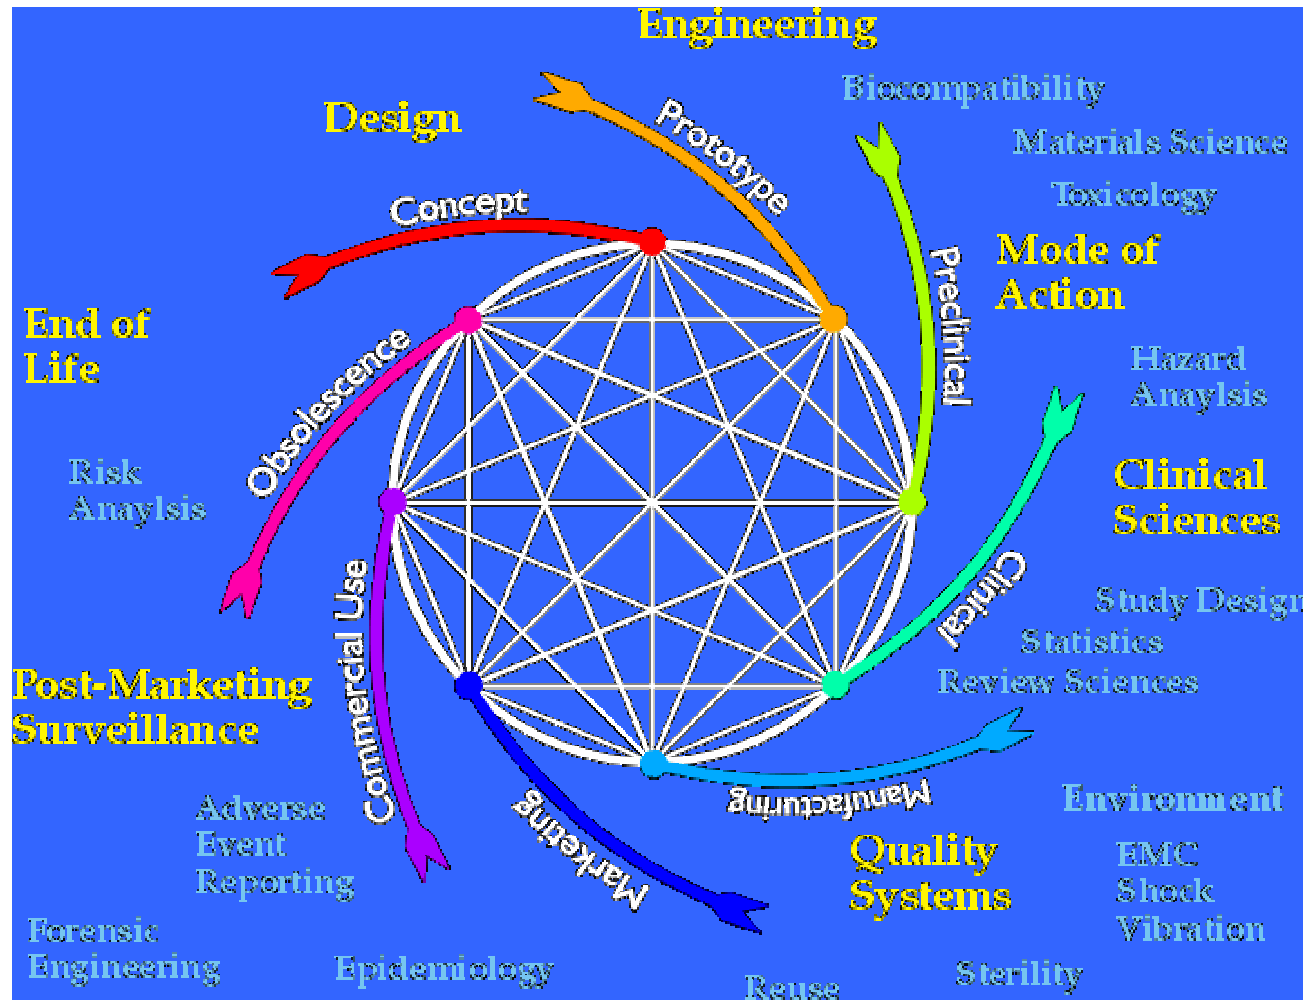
Engineering

Biocompatibility

Materials Science

Toxicology

Design

Prototype

Concept

Preclinical

Mode of Action

End of Life

Obsolescence

Hazard Anaylsis

Risk Anaylsis

Clinical Sciences

Clinical

Study Design

Statistics

Review Sciences

Commercial Use

Post-Marketing Surveillance

Manufacturing

Environment

Adverse Event Reporting

Marketing

Quality Systems

EMC

Shock

Vibration

Forensic Engineering

Epidemiology

Reuse

Sterility